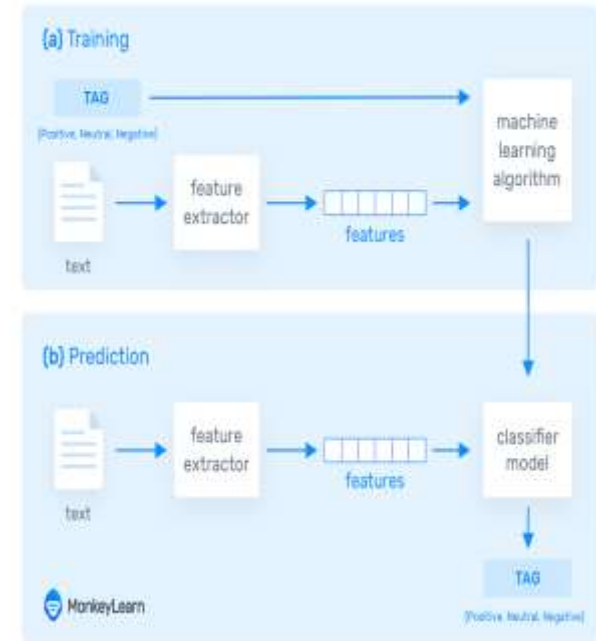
(a) Training

TAG

(Positive, Neutral, Negative)

text

feature extractor

features

machine learning algorithm

(b) Prediction

text

feature extractor

features

classifier model

TAG

(Positive, Neutral, Negative)

MonkeyLearn